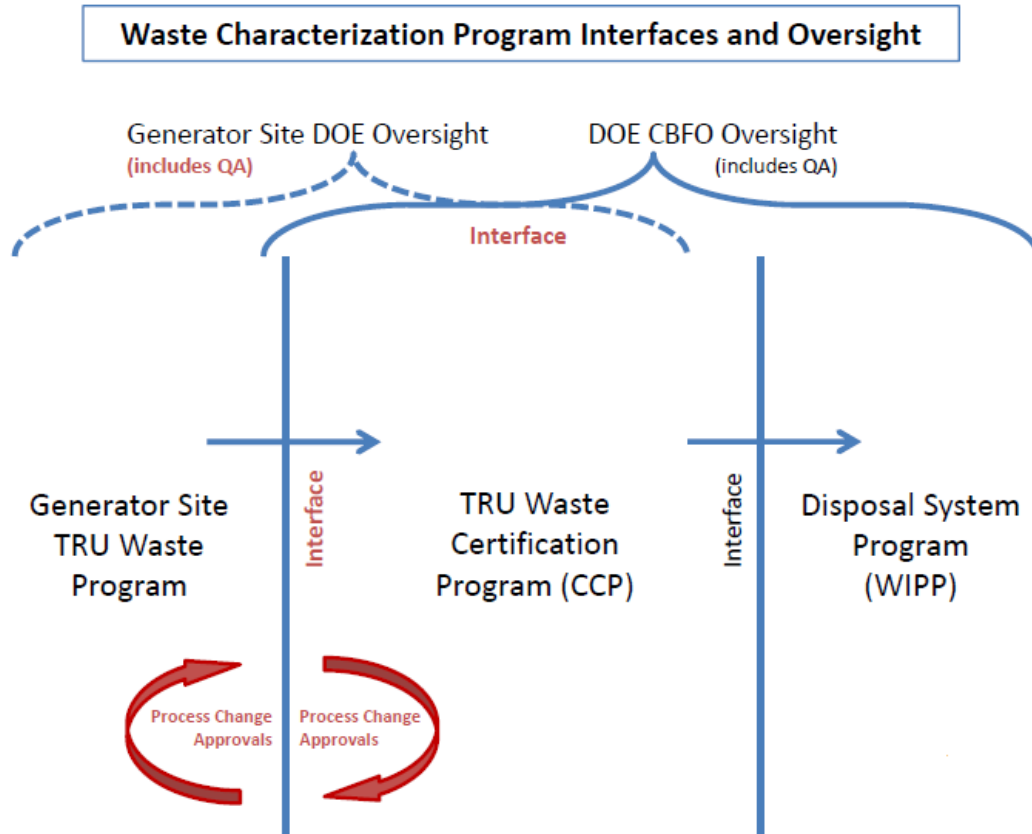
Waste Characterization Program Interfaces and Oversight

Generator Site DOE Oversight
(includes QA)

DOE CBFO Oversight
(includes QA)

Interface

Generator Site TRU Waste Program

Interface

TRU Waste Certification Program (CCP)

Interface

Disposal System Program (WIPP)

Process Change Approvals

Process Change Approvals